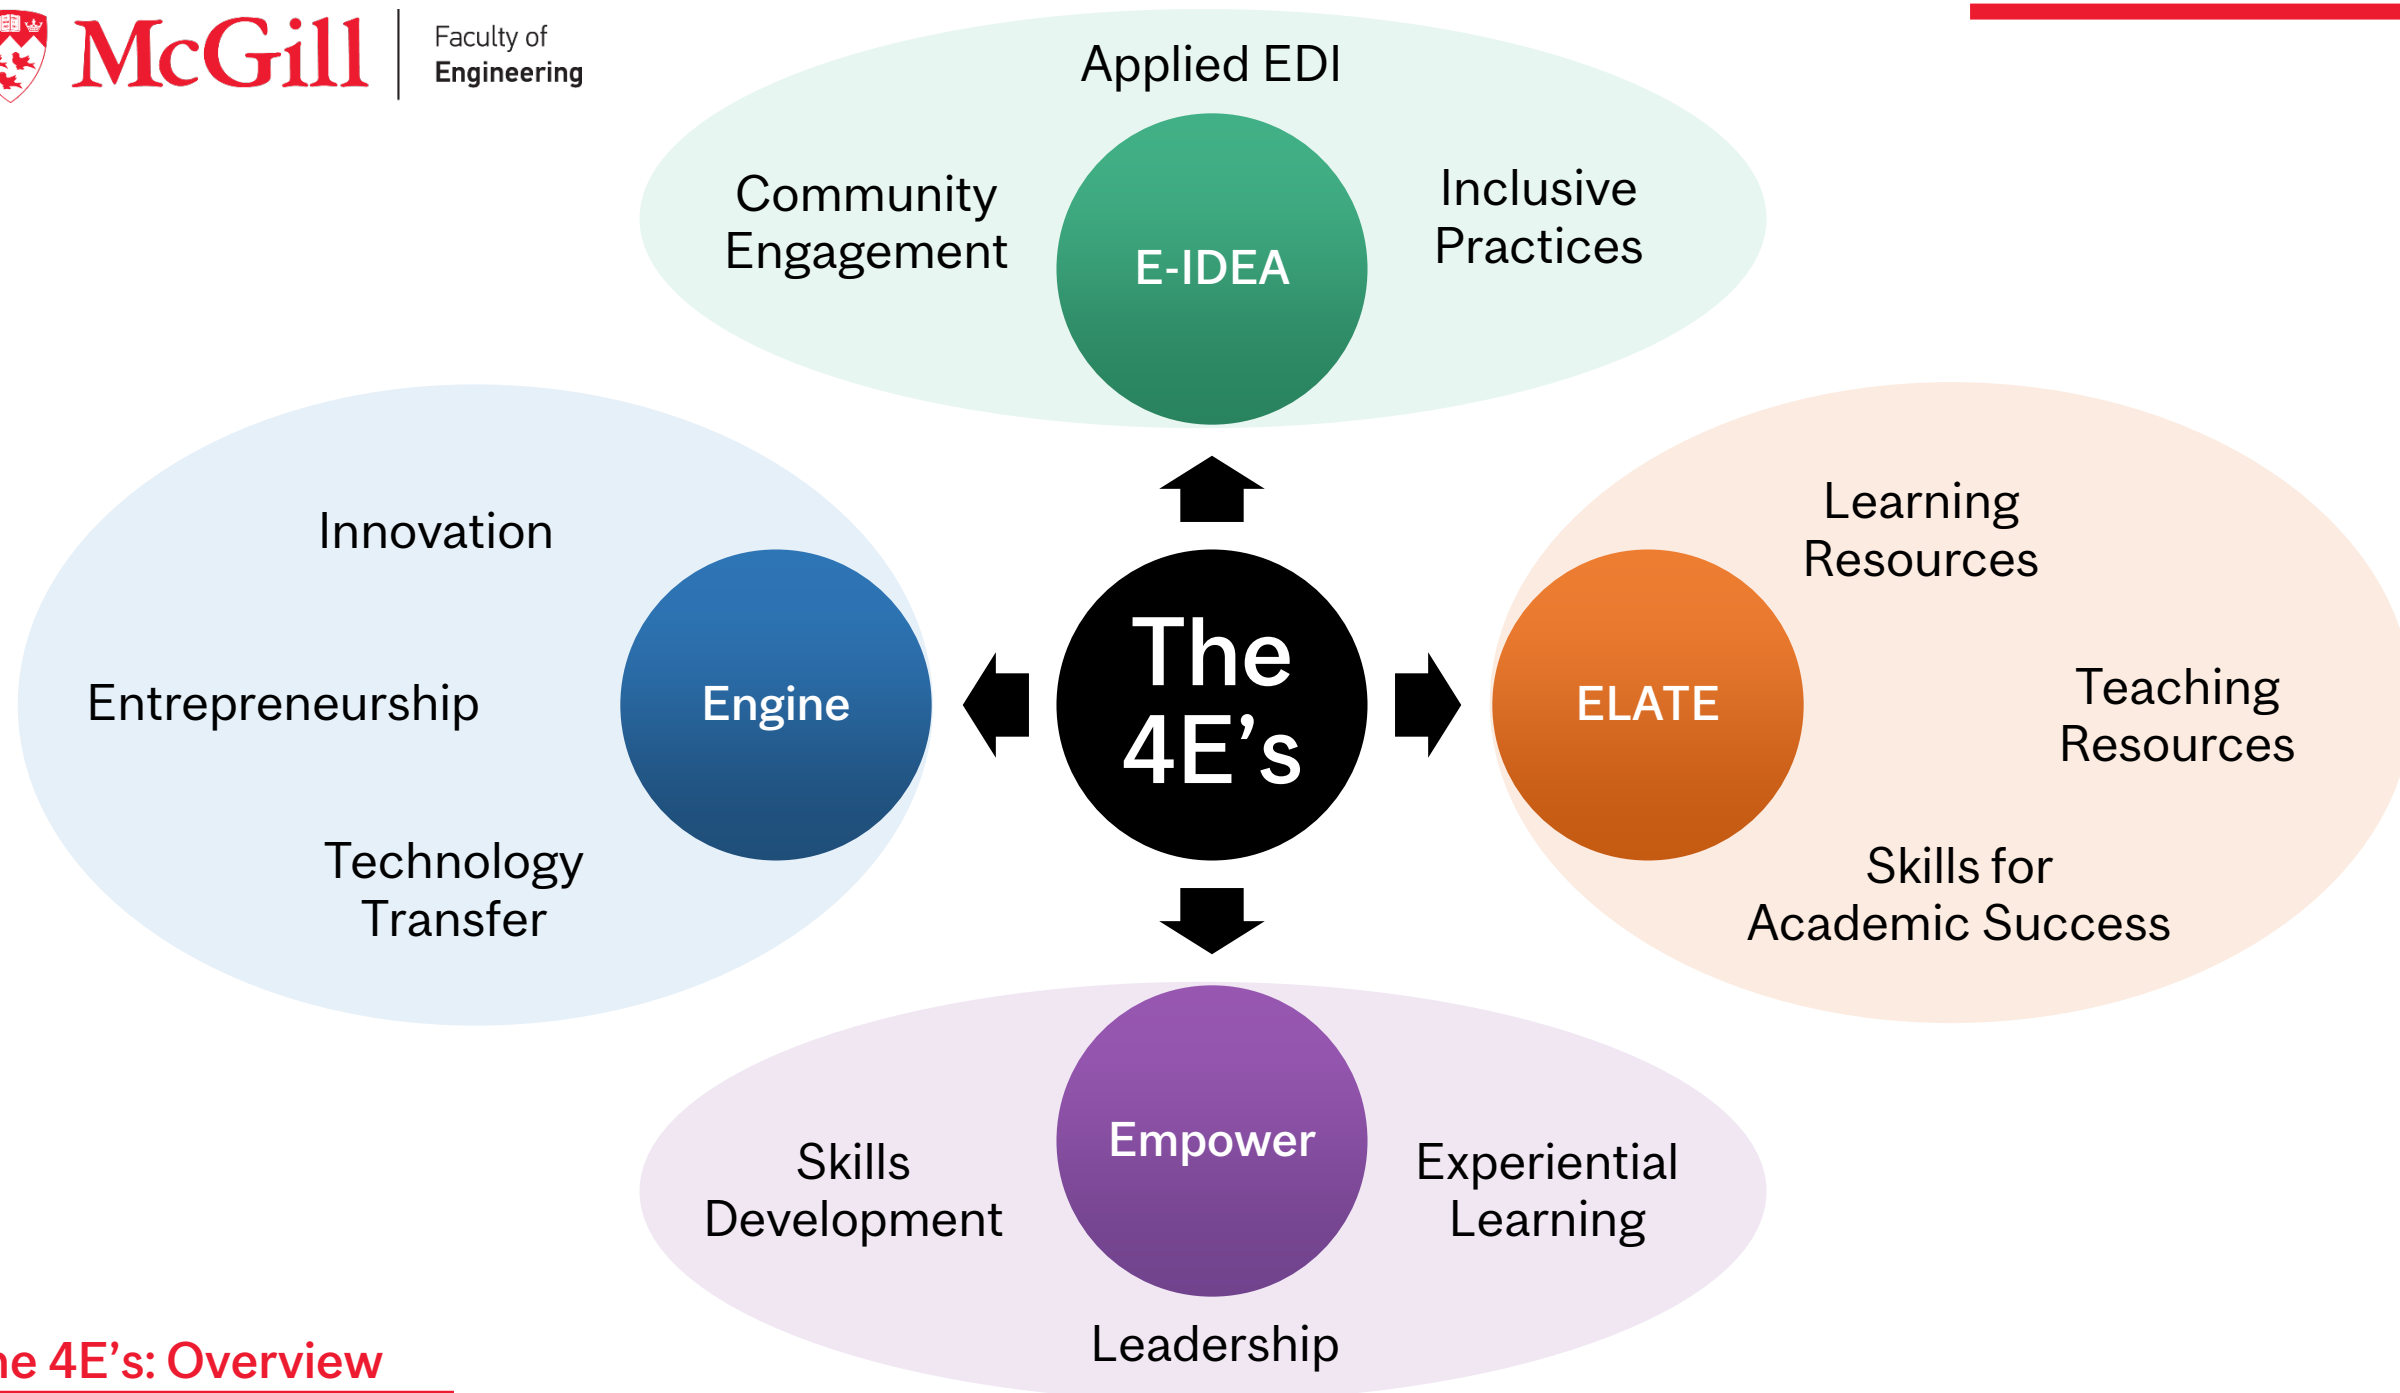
McGill | Faculty of Engineering

Applied EDI

Community Engagement

E-IDEA

Inclusive Practices

Innovation

Entrepreneurship

Engine

Technology Transfer

The 4E's

Learning Resources

ELATE

Teaching Resources

Skills for Academic Success

Skills Development

Empower

Experiential Learning

Leadership

he 4E's: Overview